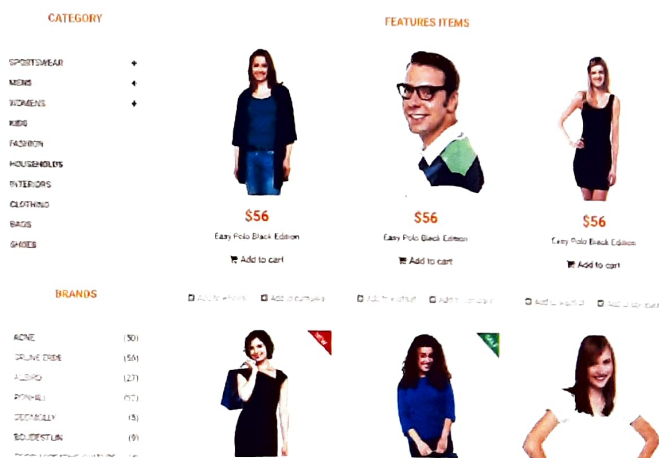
CATEGORY

SPORTSWEAR +
MENS +
WOMENS +
KIDS
FASHION
HOUSEHOLDS
INTERIORS
CLOTHING
BAGS
SHOES

BRANDS

ACNE (50)
GRUNE ERDE (56)
ALBIRO (27)
RONHILL (32)
ODDMOLLY (5)
BOUDESTIJN (9)
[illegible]

FEATURES ITEMS

$56
Easy Polo Black Edition
Add to cart

$56
Easy Polo Black Edition
Add to cart

$56
Easy Polo Black Edition
Add to cart

Add to wishlist Add to compare
Add to wishlist Add to compare
Add to wishlist Add to compare

NEW
SALE